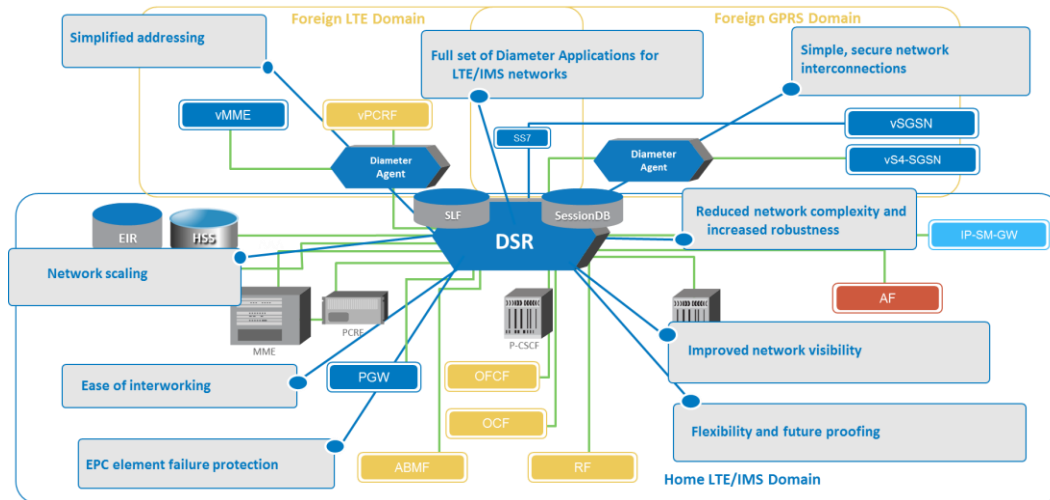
Foreign LTE Domain

Foreign GPRS Domain

Simplified addressing

Full set of Diameter Applications for LTE/IMS networks

Simple, secure network interconnections

vMME

vPCRF

Diameter Agent

SS7

Diameter Agent

vSGSN

vS4-SGSN

EIR

HSS

SLF

SessionDB

DSR

Reduced network complexity and increased robustness

IP-SM-GW

Network scaling

AF

MME

PCRF

P-CSCF

Improved network visibility

Ease of interworking

PGW

OFCF

OCF

Flexibility and future proofing

EPC element failure protection

ABMF

RF

Home LTE/IMS Domain